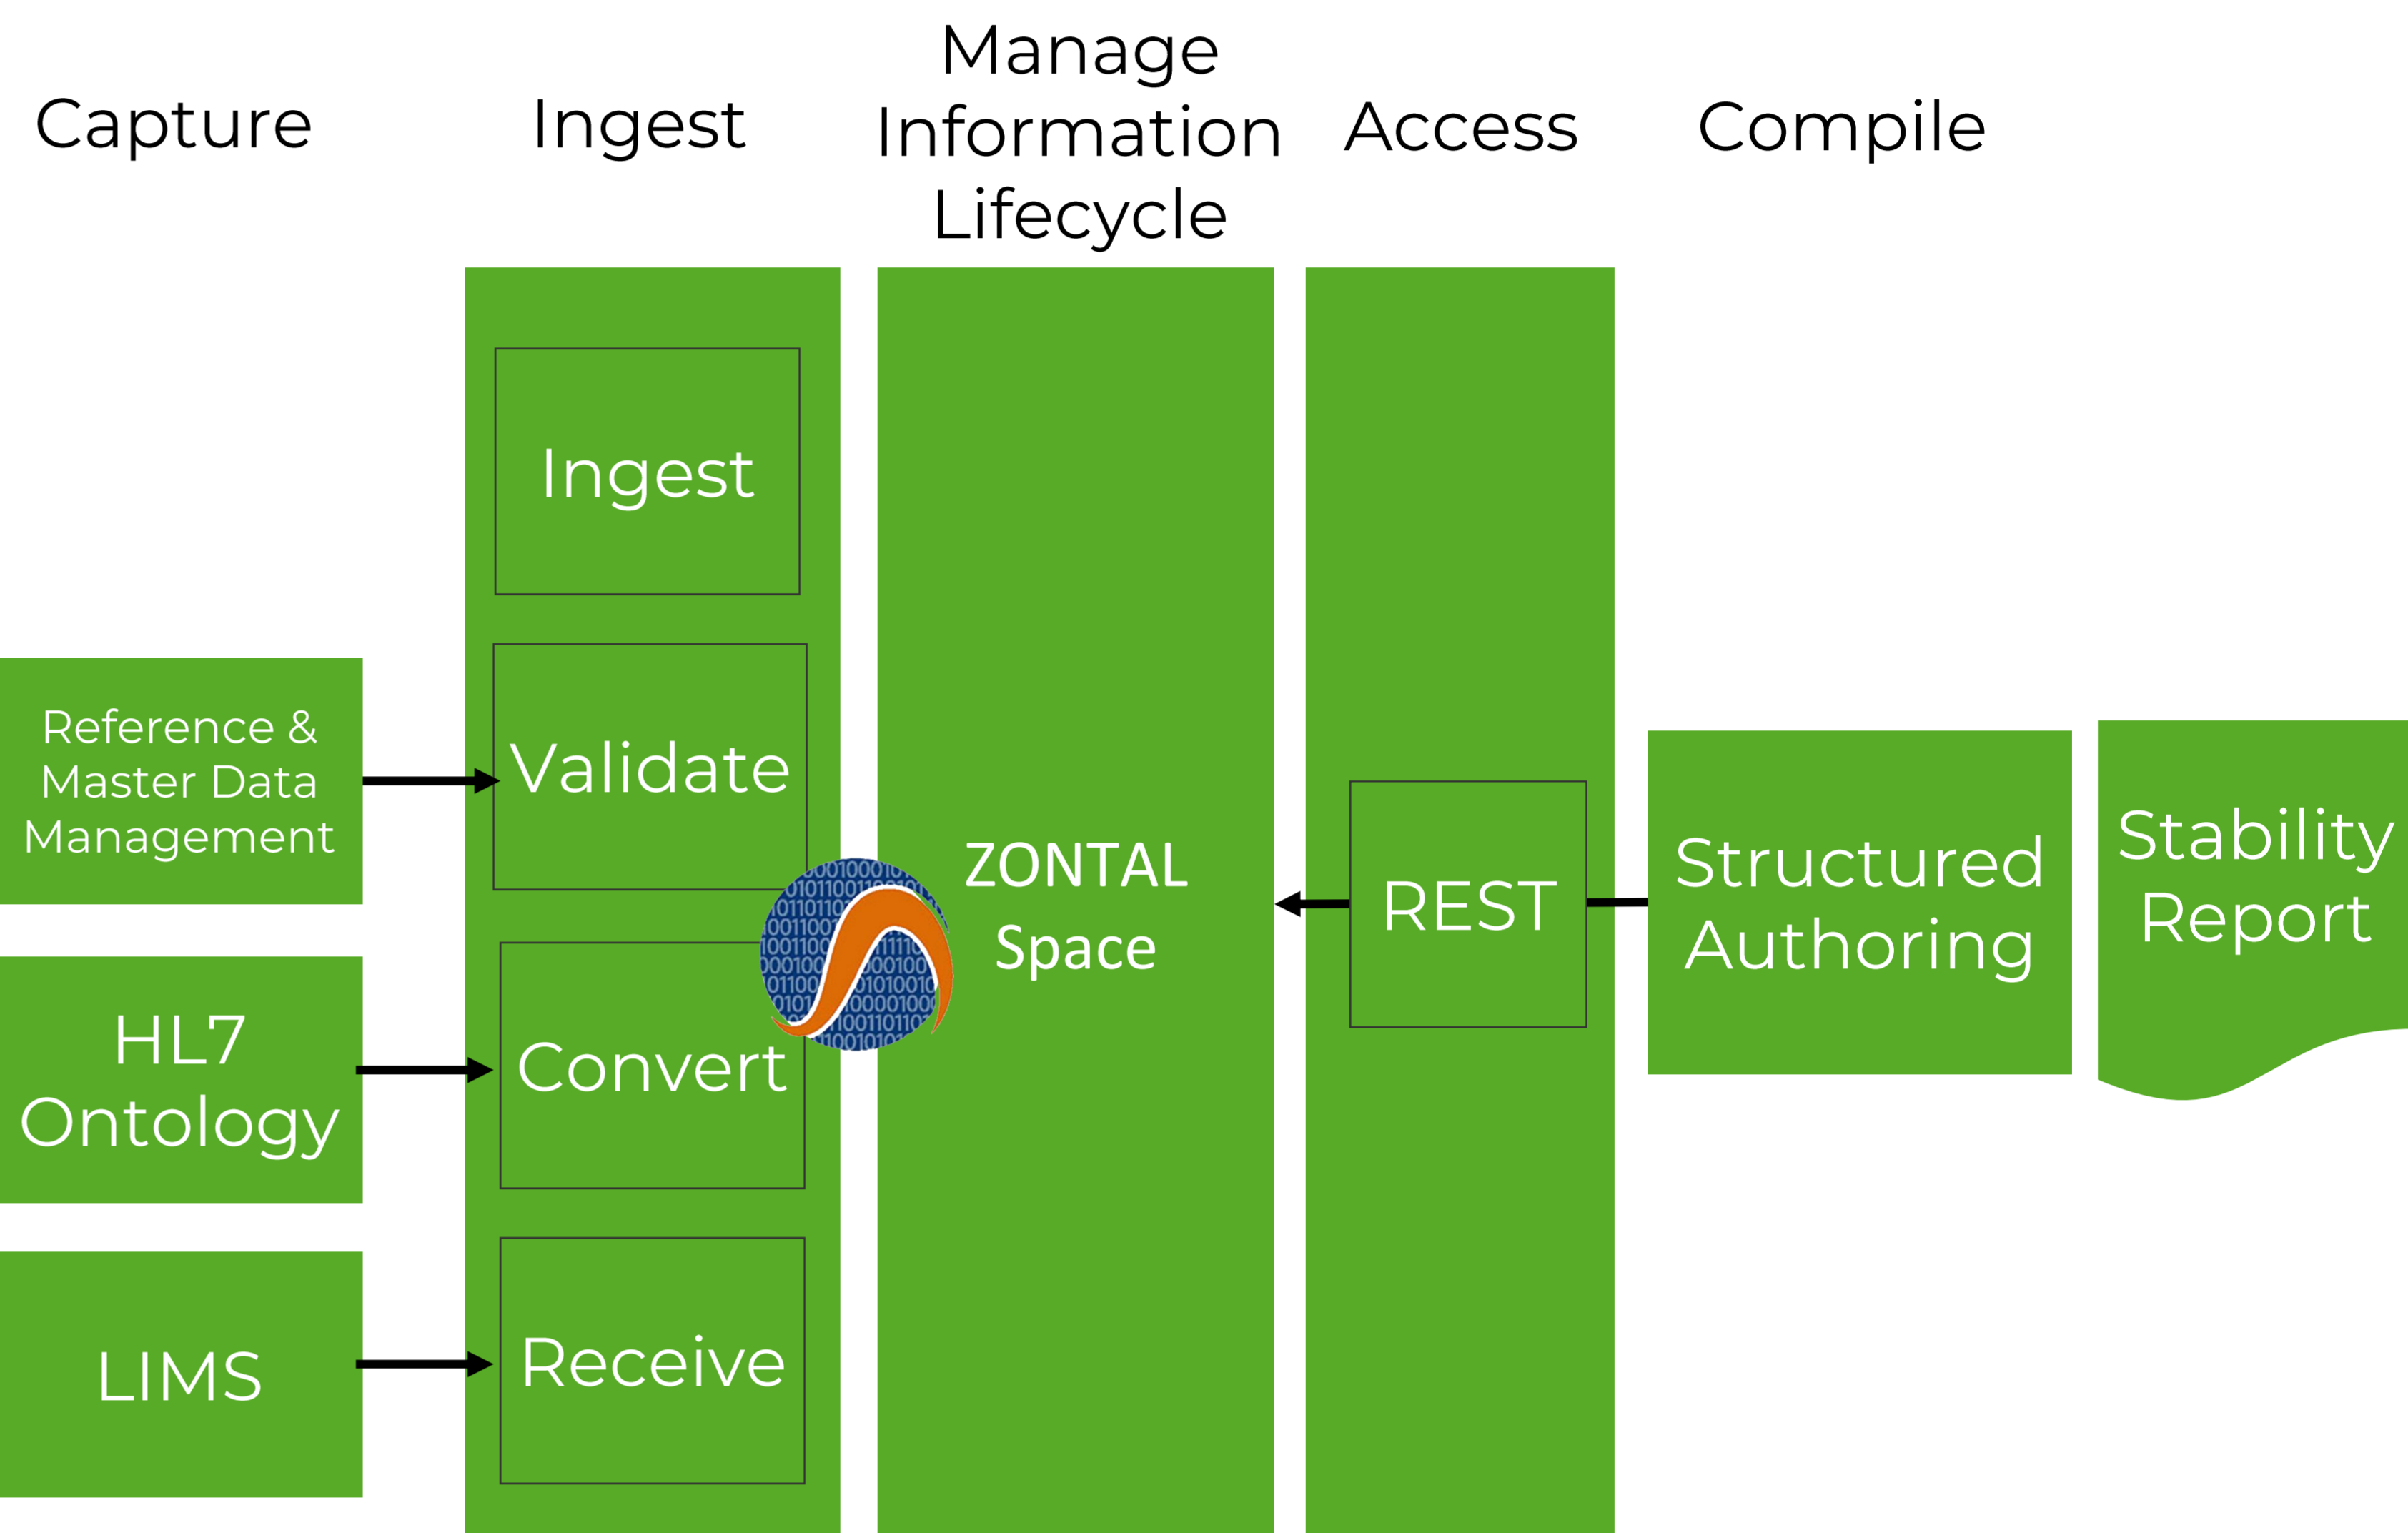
Capture

Ingest

Manage Information Lifecycle

Access

Compile

Ingest

Validate

Convert

Receive

Reference & Master Data Management

HL7 Ontology

LIMS

ZONTAL Space

REST

Structured Authoring

Stability Report